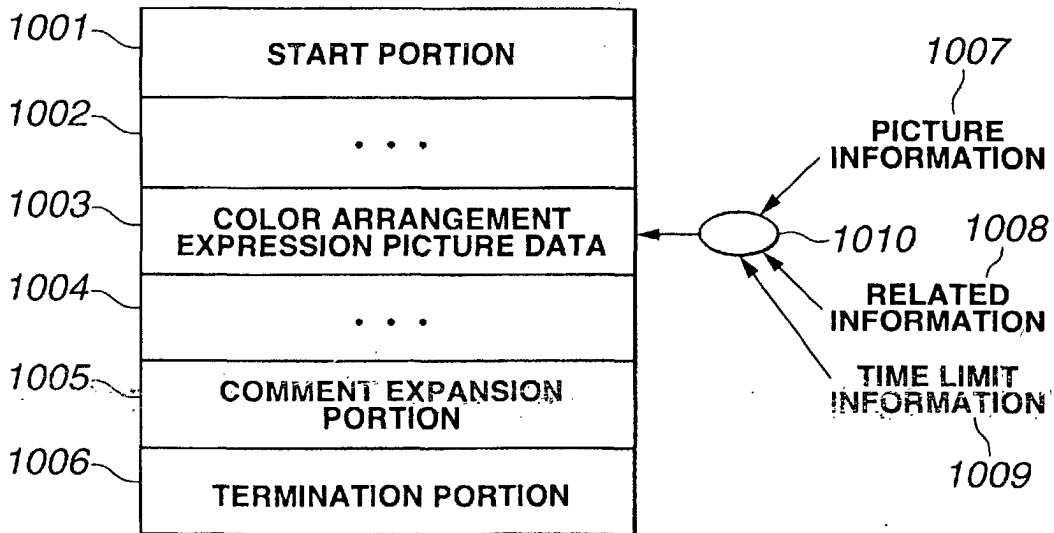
1001 START PORTION

1002 • • •

1003 COLOR ARRANGEMENT EXPRESSION PICTURE DATA

1004 • • •

1005 COMMENT EXPANSION PORTION

1006 TERMINATION PORTION

1007 PICTURE INFORMATION

1010

1008 RELATED INFORMATION

TIME LIMIT INFORMATION 1009